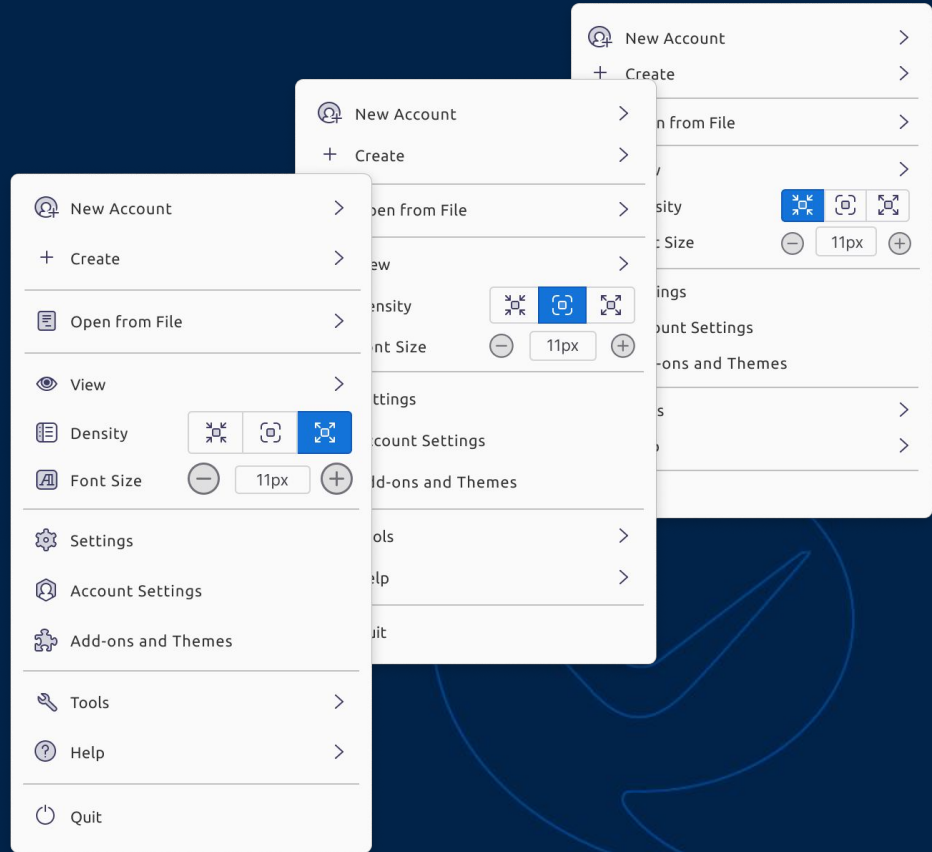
New Account
Create
n from File
y
sity
t Size
11px
ings
ount Settings
-ons and Themes
s
p

New Account
Create
pen from File
iew
ensity
ont Size
11px
ettings
ccount Settings
dd-ons and Themes
ools
elp
uit

New Account
Create
Open from File
View
Density
Font Size
11px
Settings
Account Settings
Add-ons and Themes
Tools
Help
Quit